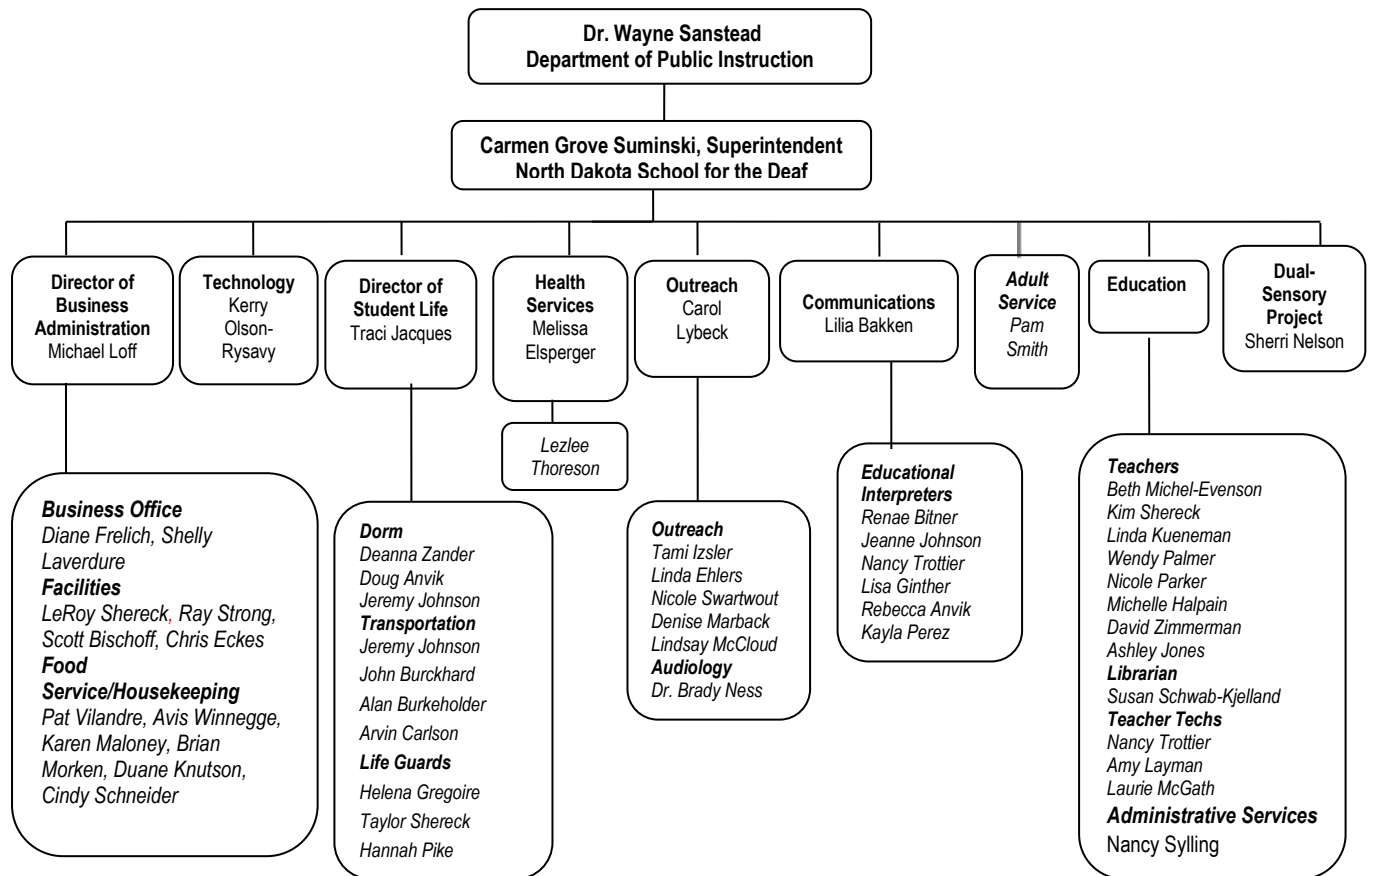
Dr. Wayne Sanstead
Department of Public Instruction

Carmen Grove Suminski, Superintendent
North Dakota School for the Deaf

Director of Business Administration
Michael Loff

Technology
Kerry Olson-Rysavy

Director of Student Life
Traci Jacques

Health Services
Melissa Elsperger

Outreach
Carol Lybeck

Communications
Lilia Bakken

Adult Service
Pam Smith

Education

Dual-Sensory Project
Sherri Nelson

Lezlee Thoreson

Business Office
Diane Frelich, Shelly Laverdure
Facilities
LeRoy Shereck, Ray Strong, Scott Bischoff, Chris Eckes
Food Service/Housekeeping
Pat Vilandre, Avis Winnegge, Karen Maloney, Brian Morken, Duane Knutson, Cindy Schneider

Dorm
Deanna Zander
Doug Anvik
Jeremy Johnson
Transportation
Jeremy Johnson
John Burckhard
Alan Burkeholder
Arvin Carlson
Life Guards
Helena Gregoire
Taylor Shereck
Hannah Pike

Outreach
Tami Izsler
Linda Ehlers
Nicole Swartwout
Denise Marback
Lindsay McCloud
Audiology
Dr. Brady Ness

Educational Interpreters
Renae Bitner
Jeanne Johnson
Nancy Trottier
Lisa Ginther
Rebecca Anvik
Kayla Perez

Teachers
Beth Michel-Evenson
Kim Shereck
Linda Kueneman
Wendy Palmer
Nicole Parker
Michelle Halpain
David Zimmerman
Ashley Jones
Librarian
Susan Schwab-Kjelland
Teacher Techs
Nancy Trottier
Amy Layman
Laurie McGath
Administrative Services
Nancy Sylling